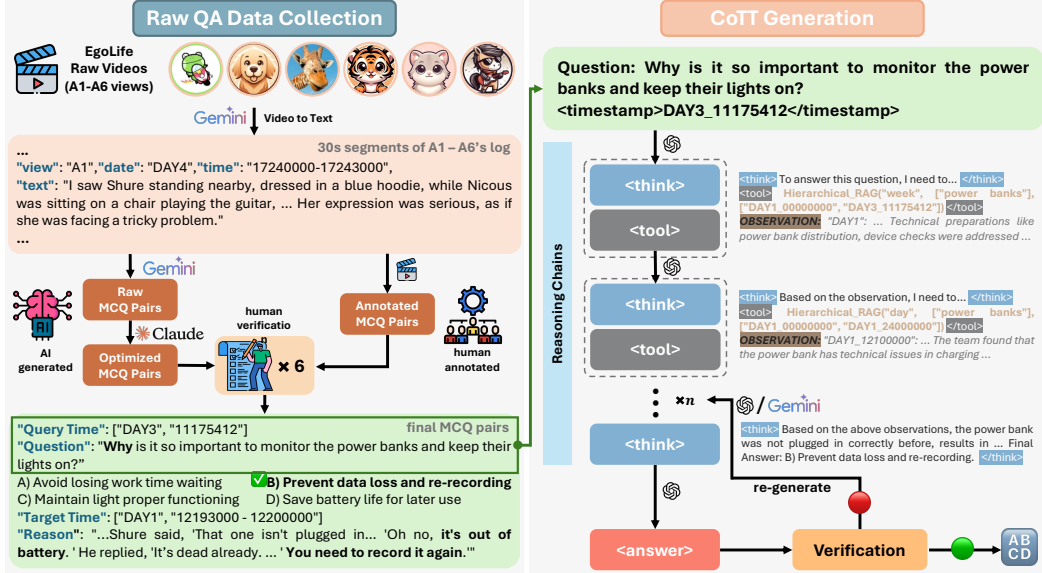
Raw QA Data Collection

EgoLife Raw Videos (A1-A6 views)

Gemini Video to Text

...
30s segments of A1 – A6's log
"view": "A1","date": "DAY4","time": "17240000-17243000",
"text": "I saw Shure standing nearby, dressed in a blue hoodie, while Nicous was sitting on a chair playing the guitar, ... Her expression was serious, as if she was facing a tricky problem."
...

Gemini

Raw MCQ Pairs

Claude

AI generated

Optimized MCQ Pairs

human verificatio

× 6

Annotated MCQ Pairs

human annotated

"Query Time": ["DAY3", "11175412"]
final MCQ pairs
"Question": "Why is it so important to monitor the power banks and keep their lights on?"
A) Avoid losing work time waiting
B) Prevent data loss and re-recording
C) Maintain light proper functioning
D) Save battery life for later use
"Target Time": ["DAY1", "12193000 - 12200000"]
"Reason": "...Shure said, 'That one isn't plugged in... 'Oh no, it's out of battery. ' He replied, 'It's dead already. ... ' You need to record it again.'"

CoTT Generation

Question: Why is it so important to monitor the power banks and keep their lights on?
<timestamp>DAY3_11175412</timestamp>

Reasoning Chains

<think>
<tool>

<think> To answer this question, I need to... </think>
<tool> Hierarchical_RAG("week", ["power banks"], ["DAY1_00000000", "DAY3_11175412"]) </tool>
OBSERVATION: "DAY1": ... Technical preparations like power bank distribution, device checks were addressed ...

<think>
<tool>

<think> Based on the observation, I need to... </think>
<tool> Hierarchical_RAG("day", ["power banks"], ["DAY1_00000000", "DAY1_24000000"] </tool>
OBSERVATION: "DAY1_12100000": ... The team found that the power bank has technical issues in charging ...

×n

/ Gemini

<think>

<think> Based on the above observations, the power bank was not plugged in correctly before, results in ... Final Answer: B) Prevent data loss and re-recording. </think>

re-generate

<answer>

Verification

A B C D